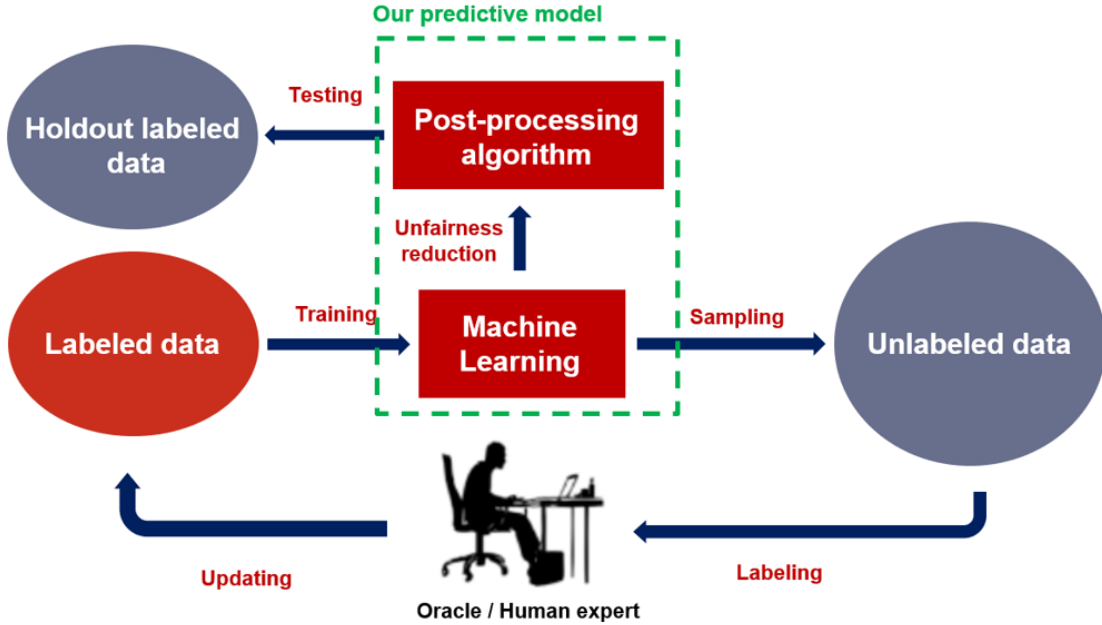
Our predictive model

Testing

Holdout labeled data

Post-processing algorithm

Unfairness reduction

Labeled data

Training

Machine Learning

Sampling

Unlabeled data

Updating

Labeling

Oracle / Human expert